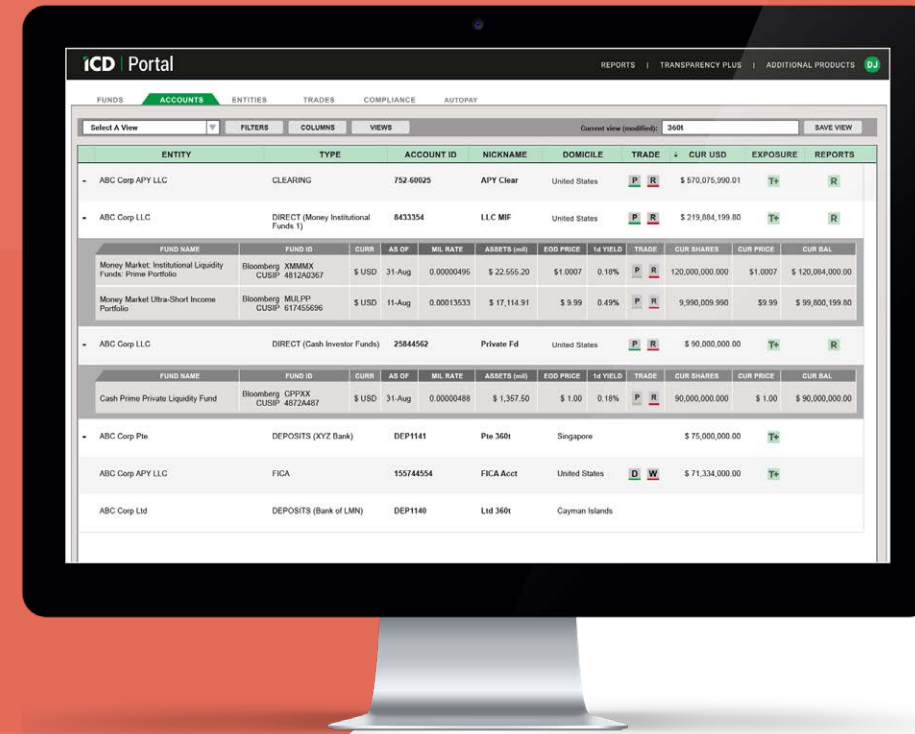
ICD | Portal

REPORTS | TRANSPARENCY PLUS | ADDITIONAL PRODUCTS DJ

FUNDS ACCOUNTS ENTITIES TRADES COMPLIANCE AUTOPAY

Select A View FILTERS COLUMNS VIEWS Current view (modified): 360t SAVE VIEW

| ENTITY | TYPE | ACCOUNT ID | NICKNAME | DOMICILE | TRADE | CUR USD | EXPOSURE | REPORTS |
|---|---|---|---|---|---|---|---|---|
| - ABC Corp APY LLC | CLEARING | 752-60025 | APY Clear | United States | P R | $ 570,075,990.01 | T+ | R |
| - ABC Corp LLC | DIRECT (Money Institutional Funds 1) | 8433354 | LLC MIF | United States | P R | $ 219,884,199.80 | T+ | R |

| FUND NAME | FUND ID | CURR | AS OF | MIL RATE | ASSETS (mil) | EOD PRICE | 1d YIELD | TRADE | CUR SHARES | CUR PRICE | CUR BAL |
|---|---|---|---|---|---|---|---|---|---|---|---|
| Money Market: Institutional Liquidity Funds: Prime Portfolio | Bloomberg XMMMX CUSIP 4812A0367 | $ USD | 31-Aug | 0.00000495 | $ 22,555.20 | $1.0007 | 0.18% | P R | 120,000,000.000 | $1.0007 | $ 120,084,000.00 |
| Money Market Ultra-Short Income Portfolio | Bloomberg MULPP CUSIP 617455696 | $ USD | 11-Aug | 0.00013533 | $ 17,114.91 | $ 9.99 | 0.49% | P R | 9,990,009.990 | $9.99 | $ 99,800,199.80 |

| ENTITY | TYPE | ACCOUNT ID | NICKNAME | DOMICILE | TRADE | CUR USD | EXPOSURE | REPORTS |
|---|---|---|---|---|---|---|---|---|
| - ABC Corp LLC | DIRECT (Cash Investor Funds) | 25844562 | Private Fd | United States | P R | $ 90,000,000.00 | T+ | R |

| FUND NAME | FUND ID | CURR | AS OF | MIL RATE | ASSETS (mil) | EOD PRICE | 1d YIELD | TRADE | CUR SHARES | CUR PRICE | CUR BAL |
|---|---|---|---|---|---|---|---|---|---|---|---|
| Cash Prime Private Liquidity Fund | Bloomberg CPPXX CUSIP 4872A487 | $ USD | 31-Aug | 0.00000488 | $ 1,357.50 | $ 1.00 | 0.18% | P R | 90,000,000.000 | $ 1.00 | $ 90,000,000.00 |

| ENTITY | TYPE | ACCOUNT ID | NICKNAME | DOMICILE | TRADE | CUR USD | EXPOSURE | REPORTS |
|---|---|---|---|---|---|---|---|---|
| - ABC Corp Pte | DEPOSITS (XYZ Bank) | DEP1141 | Pte 360t | Singapore | | $ 75,000,000.00 | T+ | |
| ABC Corp APY LLC | FICA | 155744554 | FICA Acct | United States | D W | $ 71,334,000.00 | T+ | |
| ABC Corp Ltd | DEPOSITS (Bank of LMN) | DEP1140 | Ltd 360t | Cayman Islands | | | | |